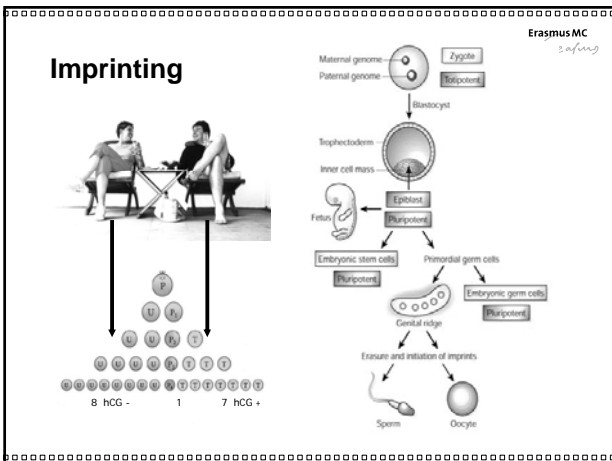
Erasmus MC
zafing

Imprinting

Maternal genome
Paternal genome
Zygote
Totipotent
Blastocyst
Trophectoderm
Inner cell mass
Epiblast
Fetus
Pluripotent
Embryonic stem cells
Pluripotent
Primordial germ cells
Embryonic germ cells
Pluripotent
Genital ridge
Erasure and initiation of imprints
Sperm
Oocyte

P
U $P_1$
U $P_1$ T
U U U $P_1$ T T T
U U U U U U U U $P_1$ T T T T T T T
8 hCG - 1 7 hCG +